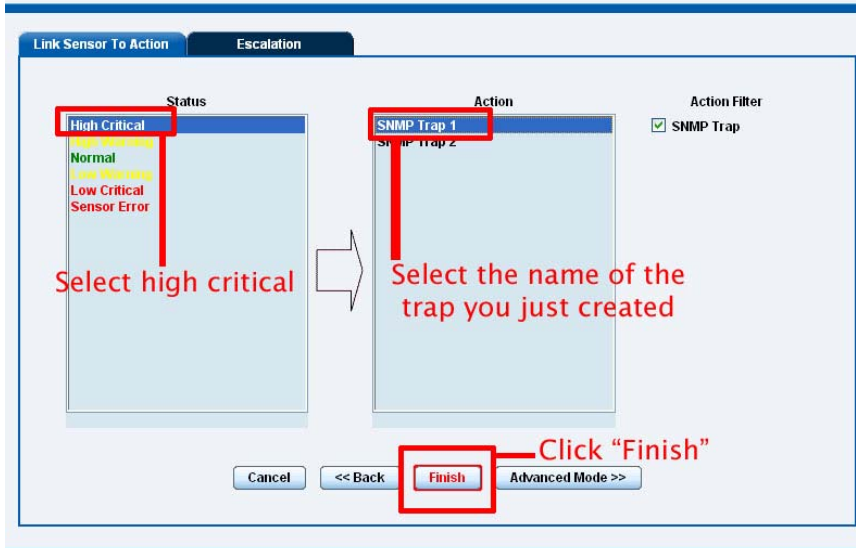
Link Sensor To Action

Escalation

Status

High Critical
High Warning
Normal
Low Warning
Low Critical
Sensor Error

Select high critical

Action

SNMP Trap 1
SNMP Trap 2

Select the name of the trap you just created

Action Filter

SNMP Trap

Click "Finish"

Cancel

<< Back

Finish

Advanced Mode >>